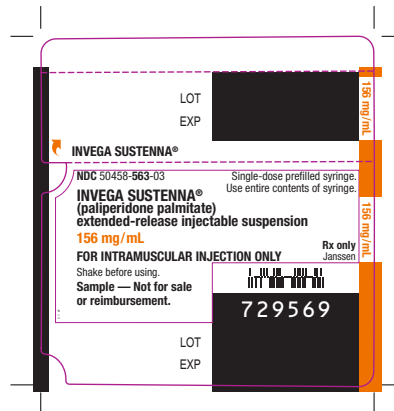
LOT
EXP

156 mg/mL

INVEGA SUSTENNA®

NDC 50458-563-03

Single-dose prefilled syringe. Use entire contents of syringe.

INVEGA SUSTENNA® (paliperidone palmitate) extended-release injectable suspension

156 mg/mL

156 mg/mL

FOR INTRAMUSCULAR INJECTION ONLY

Rx only
Janssen

Shake before using.

Sample — Not for sale or reimbursement.

729569

LOT
EXP